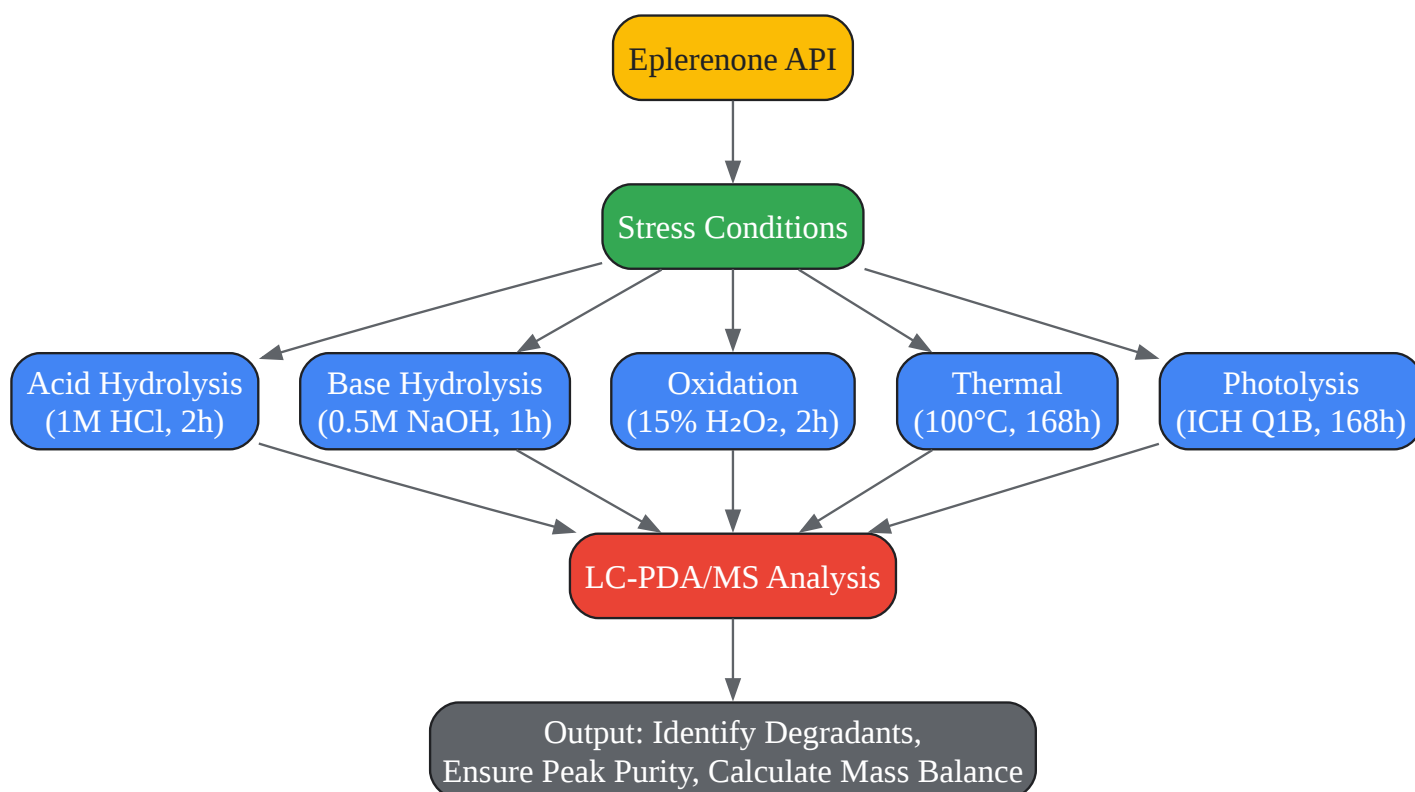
Eplerenone API

Stress Conditions

Acid Hydrolysis (1M HCl, 2h)

Base Hydrolysis (0.5M NaOH, 1h)

Oxidation (15% $H_2O_2$, 2h)

Thermal (100°C, 168h)

Photolysis (ICH Q1B, 168h)

LC-PDA/MS Analysis

Output: Identify Degradants, Ensure Peak Purity, Calculate Mass Balance